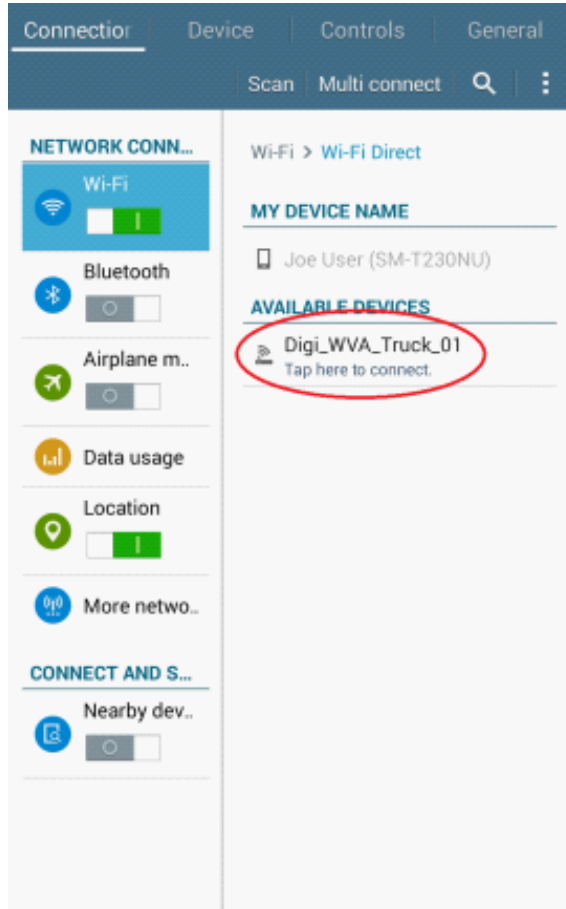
Connectior Device Controls General

Scan Multi connect

NETWORK CONN...

Wi-Fi

Bluetooth

Airplane m..

Data usage

Location

More netwo..

CONNECT AND S...

Nearby dev..

Wi-Fi > Wi-Fi Direct

MY DEVICE NAME

Joe User (SM-T230NU)

AVAILABLE DEVICES

Digi_WVA_Truck_01
Tap here to connect.